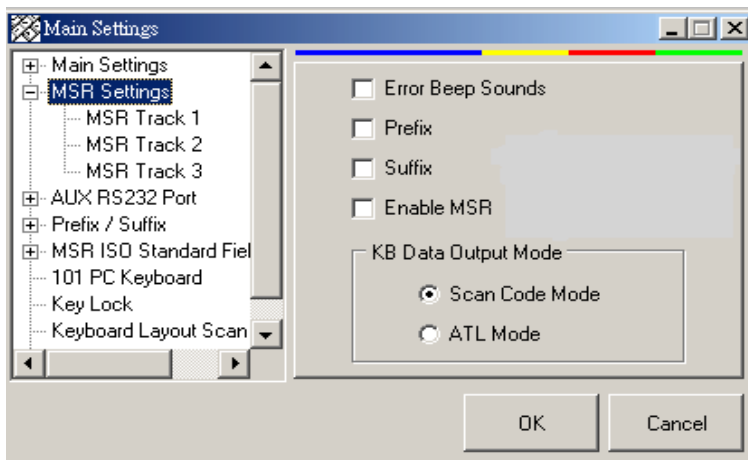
Main Settings

Main Settings
MSR Settings
MSR Track 1
MSR Track 2
MSR Track 3
AUX RS232 Port
Prefix / Suffix
MSR ISO Standard Fiel
101 PC Keyboard
Key Lock
Keyboard Layout Scan

Error Beep Sounds
Prefix
Suffix
Enable MSR

KB Data Output Mode
Scan Code Mode
ATL Mode

OK
Cancel